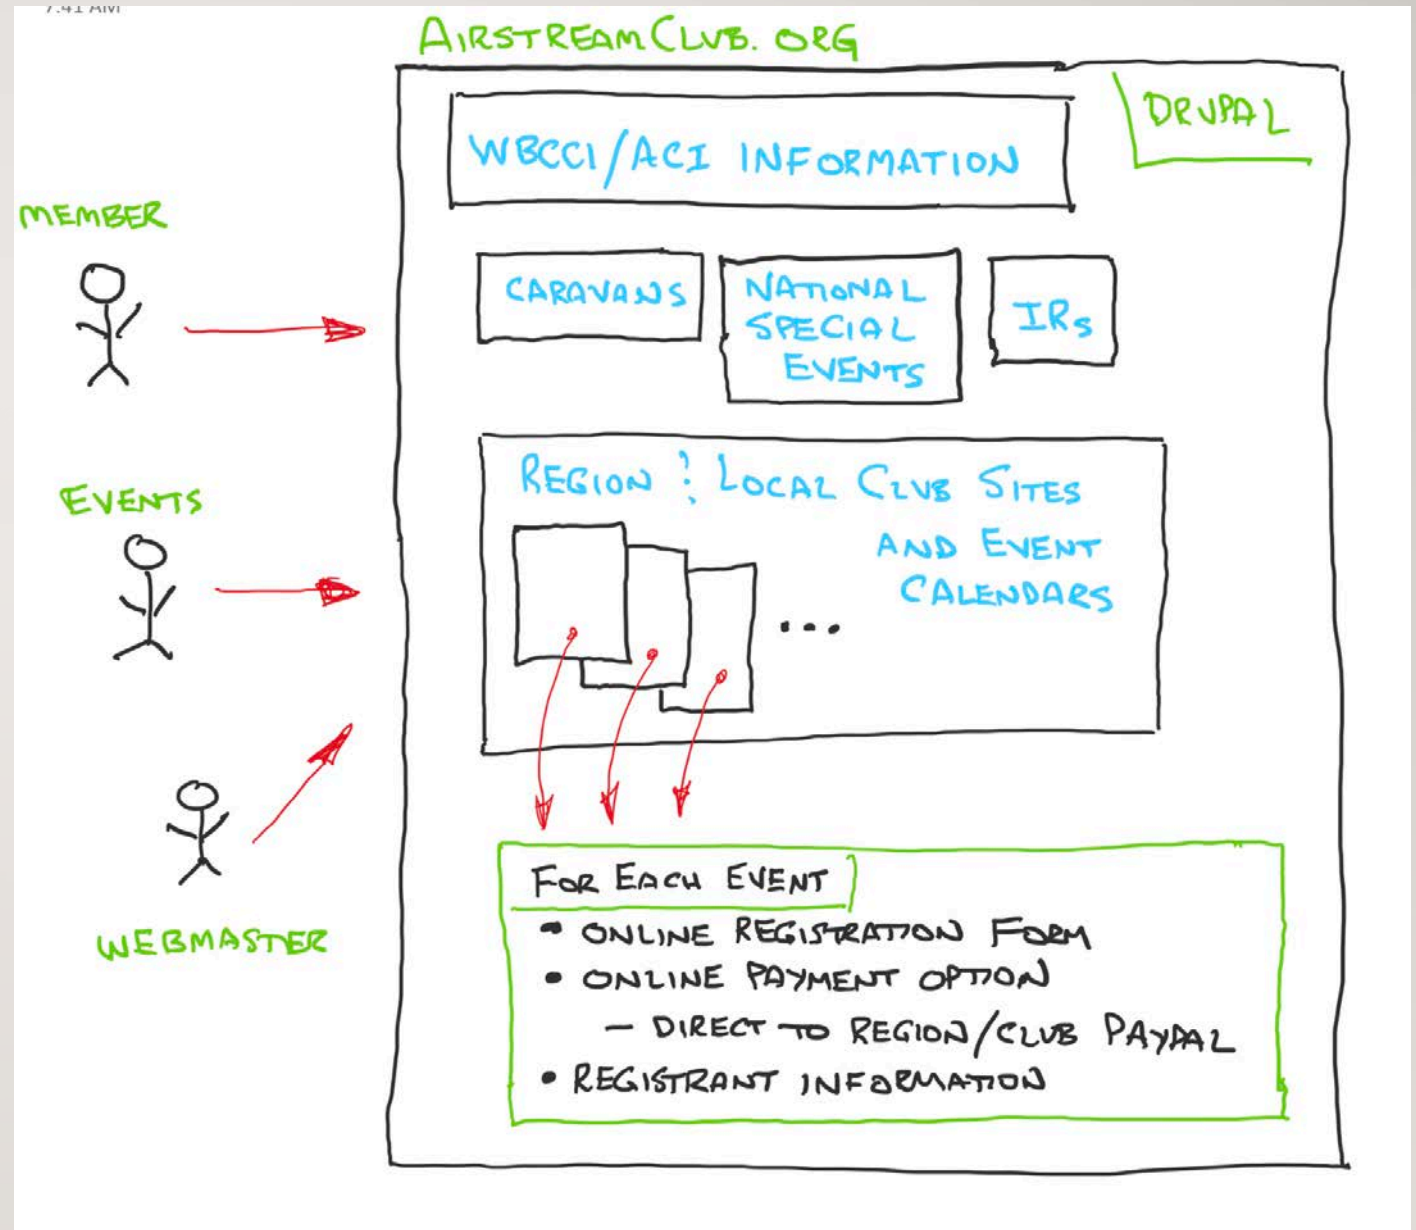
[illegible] AM

AIRSTREAMCLUB.ORG

DRUPAL

WBCCI/ACI INFORMATION

MEMBER

CARAVANS

NATIONAL SPECIAL EVENTS

IRs

EVENTS

REGION : LOCAL CLUB SITES AND EVENT CALENDARS

...

WEBMASTER

FOR EACH EVENT
• ONLINE REGISTRATION FORM
• ONLINE PAYMENT OPTION
– DIRECT TO REGION/CLUB PAYPAL
• REGISTRANT INFORMATION